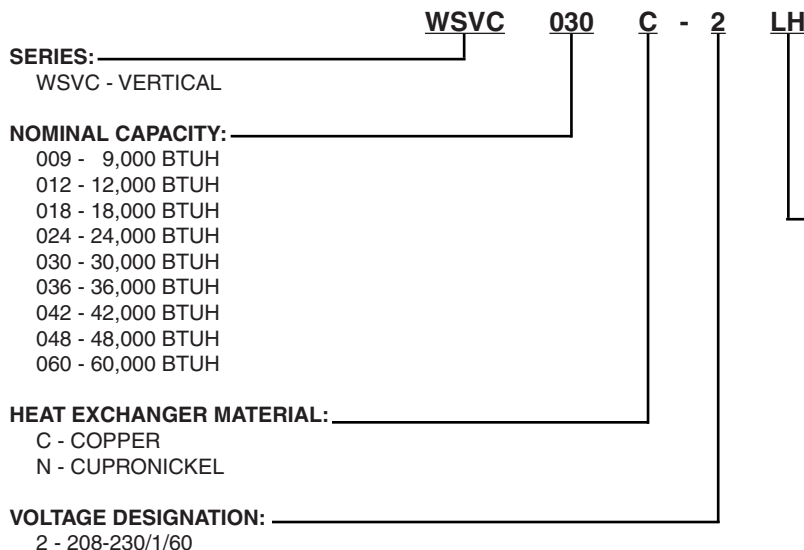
WSVC 030 C - 2 LH

SERIES:
WSVC - VERTICAL

NOMINAL CAPACITY:
009 - 9,000 BTUH
012 - 12,000 BTUH
018 - 18,000 BTUH
024 - 24,000 BTUH
030 - 30,000 BTUH
036 - 36,000 BTUH
042 - 42,000 BTUH
048 - 48,000 BTUH
060 - 60,000 BTUH

HEAT EXCHANGER MATERIAL:
C - COPPER
N - CUPRONICKEL

VOLTAGE DESIGNATION:
2 - 208-230/1/60